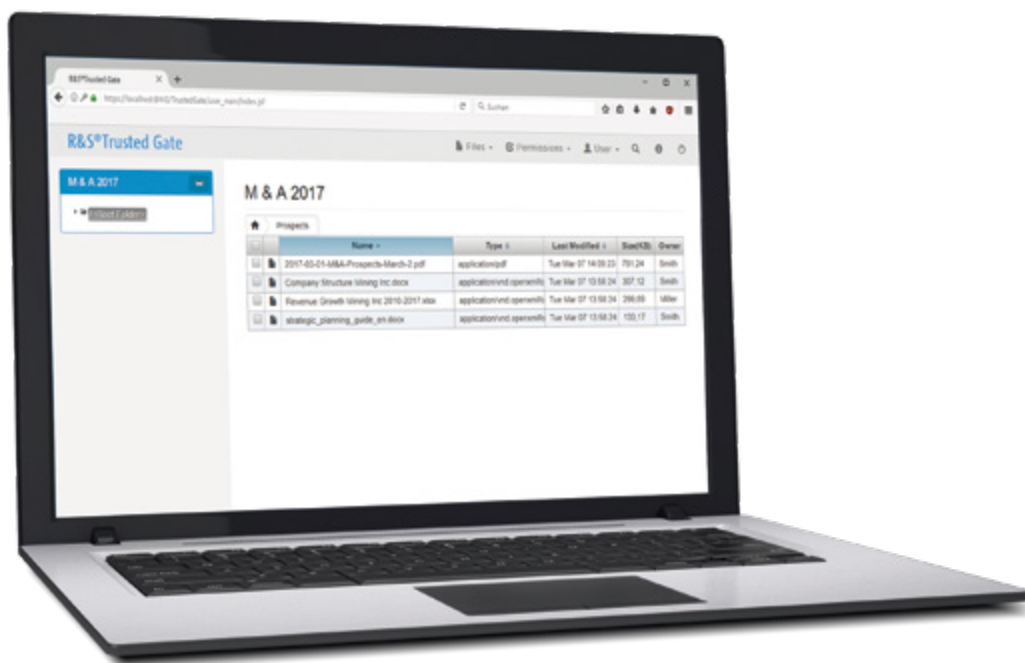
R&S®Trusted Gate
https://localhost:8443/TrustedGate/user_main/index.jsf
Suchen

R&S®Trusted Gate
Files Permissions User

M & A 2017
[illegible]

M & A 2017

Prospects

| | | Name | Type | Last Modified | Size(KB) | Owner |
|---|---|---|---|---|---|---|
| | | 2017-03-01-M&A-Prospects-March-2.pdf | application/pdf | Tue Mar 07 14:09:23 | 791.24 | Smith |
| | | Company Structure Mining Inc.docx | application/vnd.openxmlfo | Tue Mar 07 13:58:24 | 307.12 | Smith |
| | | Revenue Growth Mining Inc 2010-2017.xlsx | application/vnd.openxmlfo | Tue Mar 07 13:58:24 | 298.69 | Miller |
| | | strategic_planning_guide_en.docx | application/vnd.openxmlfo | Tue Mar 07 13:58:24 | 133.17 | Smith |